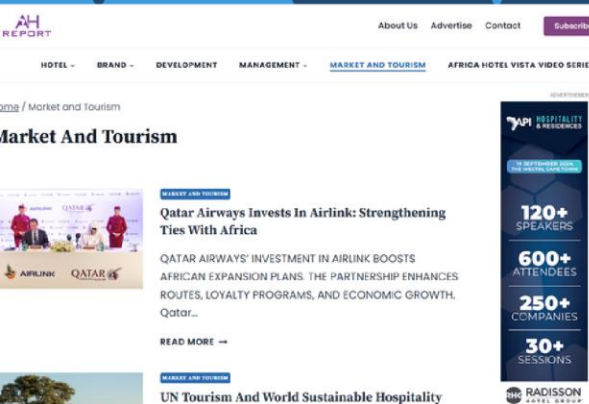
AH REPORT

About Us Advertise Contact Subscrib

HOTEL ⌄ BRAND ⌄ DEVELOPMENT MANAGEMENT ⌄ MARKET AND TOURISM AFRICA HOTEL VISTA VIDEO SERIE

ome / Market and Tourism

Market And Tourism

AIRLINK QATAR

MARKET AND TOURISM

Qatar Airways Invests In Airlink: Strengthening Ties With Africa

QATAR AIRWAYS' INVESTMENT IN AIRLINK BOOSTS AFRICAN EXPANSION PLANS. THE PARTNERSHIP ENHANCES ROUTES, LOYALTY PROGRAMS, AND ECONOMIC GROWTH. Qatar...

READ MORE →

MARKET AND TOURISM

UN Tourism And World Sustainable Hospitality

ADVERTISEMENT

API HOSPITALITY & RESIDENCES

11 SEPTEMBER 2024 THE WESTIN CAPE TOWN

120+ SPEAKERS

600+ ATTENDEES

250+ COMPANIES

30+ SESSIONS

RADISSON HOTEL GROUP